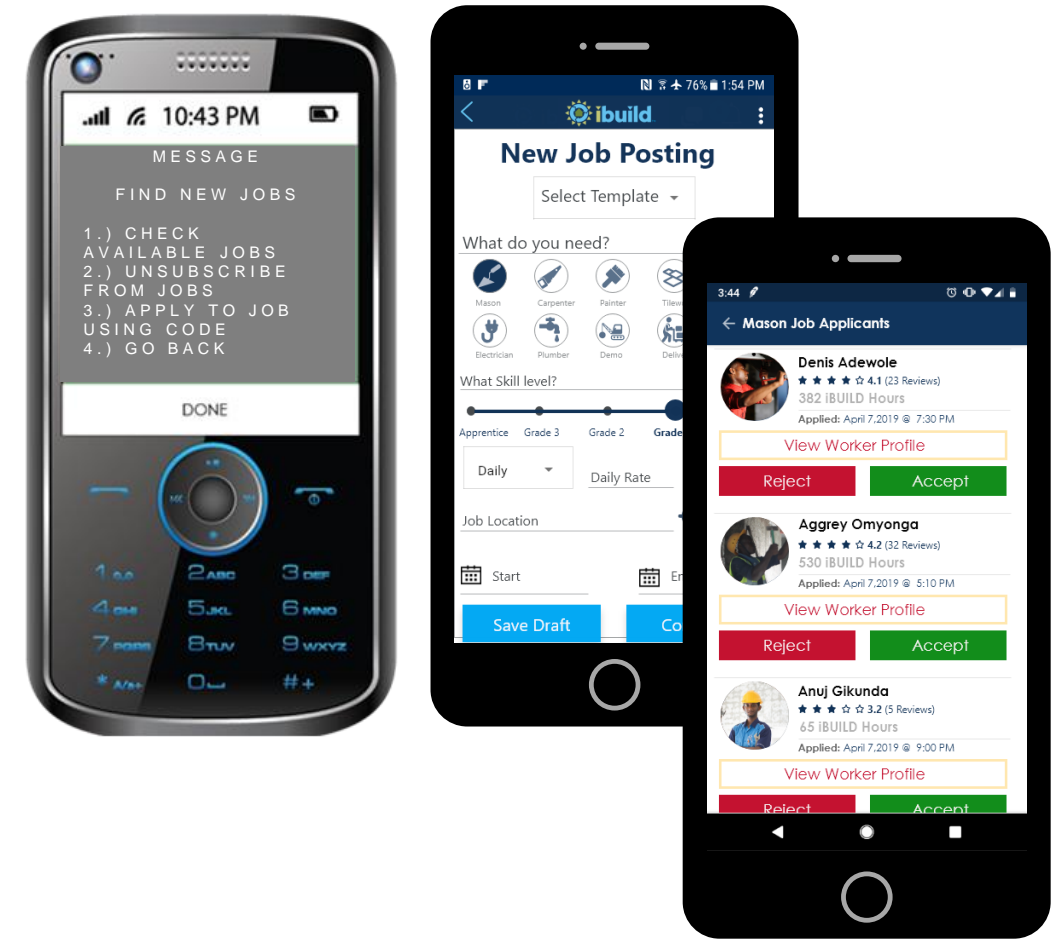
10:43 PM

MESSAGE

FIND NEW JOBS

1.) CHECK AVAILABLE JOBS
2.) UNSUBSCRIBE FROM JOBS
3.) APPLY TO JOB USING CODE
4.) GO BACK

DONE

1 
2 ABC
3 DEF
4 GHI
5 JKL
6 MNO
7 PQRS
8 TUV
9 WXYZ
* A/a+
0
# +

76% 1:54 PM

ibuild

New Job Posting

Select Template

What do you need?

Mason
Carpenter
Painter
Tilew
Electrician
Plumber
Demo
Deliv

What Skill level?

Apprentice
Grade 3
Grade 2
Grade

Daily
Daily Rate

Job Location

Start
En

Save Draft
Co

3:44

Mason Job Applicants

Denis Adewole
4.1 (23 Reviews)
382 iBUILD Hours
Applied: April 7,2019 @ 7:30 PM
View Worker Profile
Reject
Accept

Aggrey Omyonga
4.2 (32 Reviews)
530 iBUILD Hours
Applied: April 7,2019 @ 5:10 PM
View Worker Profile
Reject
Accept

Anuj Gikunda
3.2 (5 Reviews)
65 iBUILD Hours
Applied: April 7,2019 @ 9:00 PM
View Worker Profile
Reject
Accept